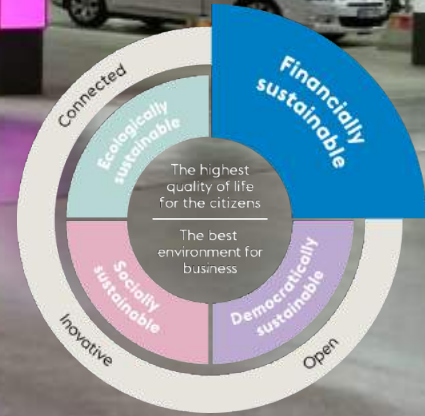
Connected

Ecologically sustainable

Financially sustainable

The highest quality of life for the citizens

The best environment for business

Socially sustainable

Democratically sustainable

Inovative

Open